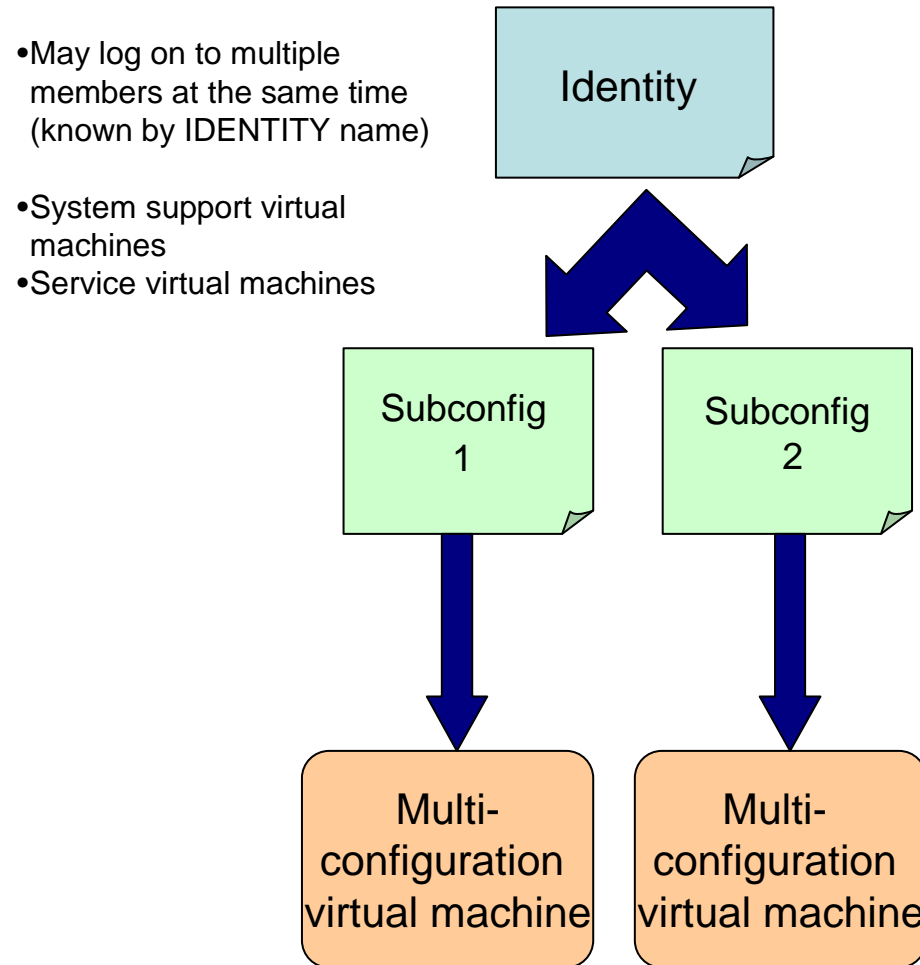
•May log on to multiple members at the same time (known by IDENTITY name)

•System support virtual machines
•Service virtual machines

Identity

Subconfig 1

Subconfig 2

Multi-configuration virtual machine

Multi-configuration virtual machine